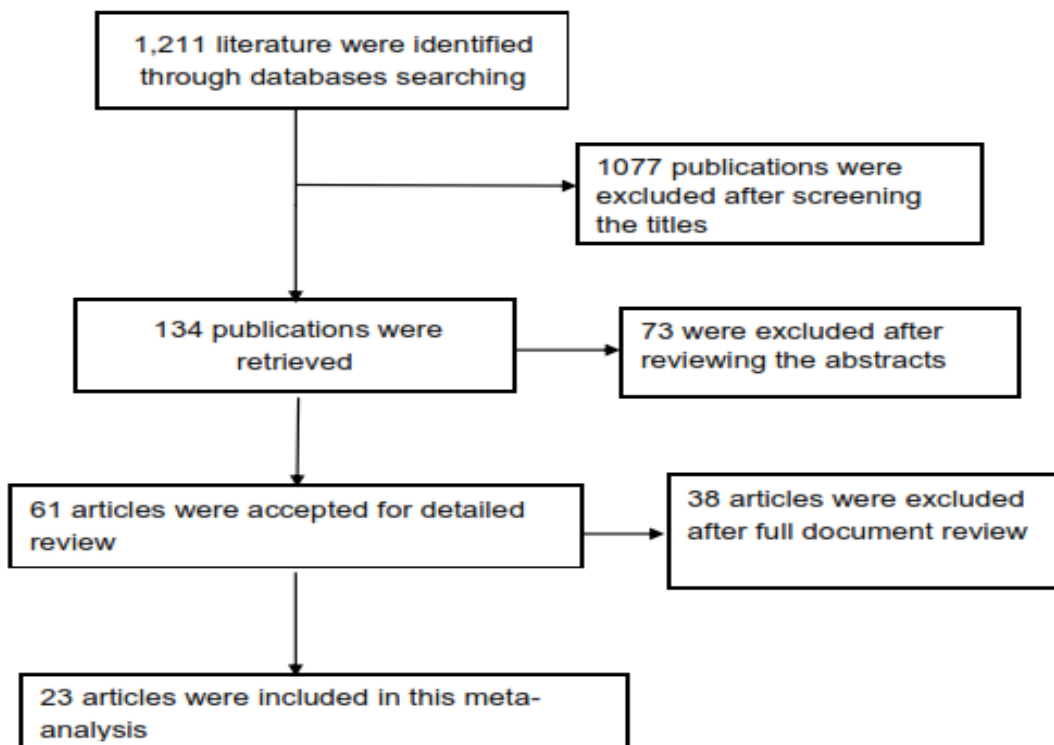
1,211 literature were identified through databases searching

1077 publications were excluded after screening the titles

134 publications were retrieved

73 were excluded after reviewing the abstracts

61 articles were accepted for detailed review

38 articles were excluded after full document review

23 articles were included in this meta-analysis